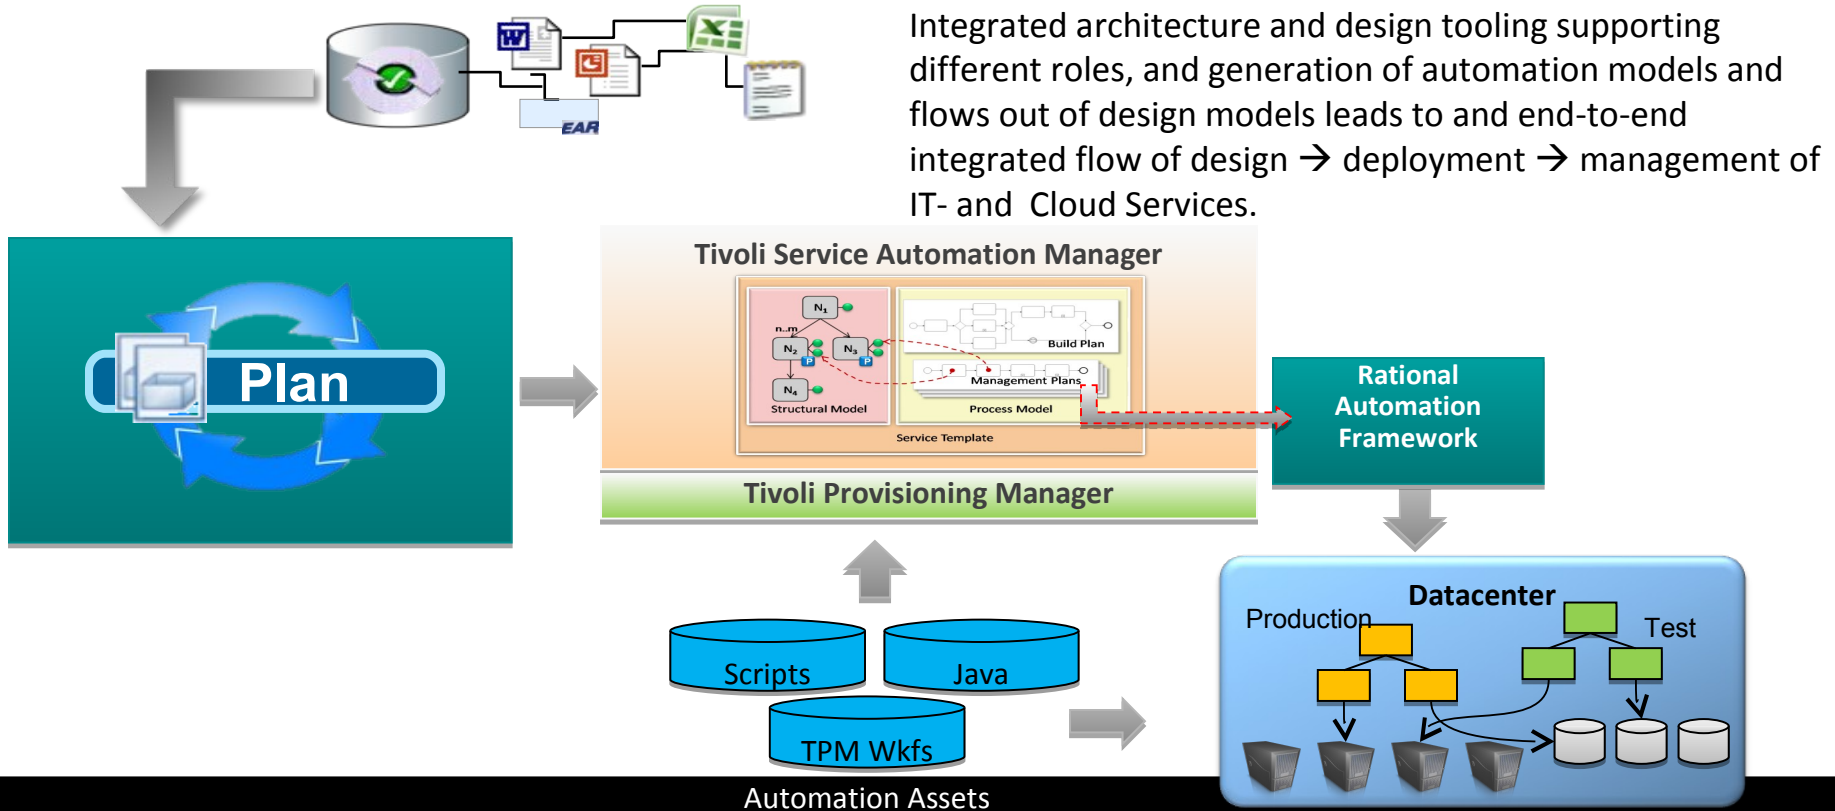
EAR

Integrated architecture and design tooling supporting different roles, and generation of automation models and flows out of design models leads to and end-to-end integrated flow of design → deployment → management of IT- and Cloud Services.

Plan

Tivoli Service Automation Manager

$N_1$
n..m
$N_2$
$N_3$
P
P
$N_4$
Structural Model
Build Plan
Management Plans
Process Model
Service Template

Tivoli Provisioning Manager

Rational Automation Framework

Scripts
Java
TPM Wkfs
Automation Assets

Datacenter
Production
Test